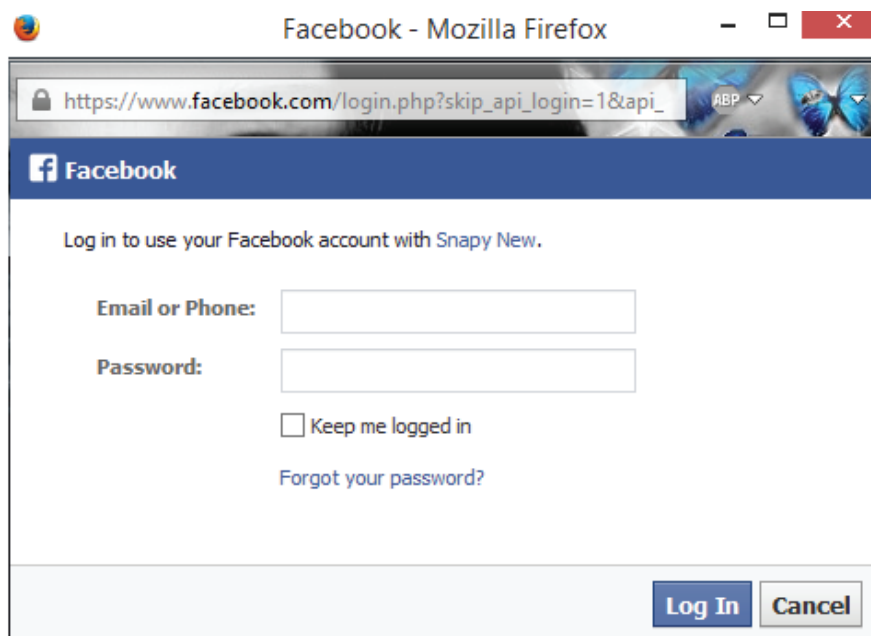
Facebook - Mozilla Firefox

https://www.facebook.com/login.php?skip_api_login=1&api_

ABP

Facebook

Log in to use your Facebook account with Snapy New.

Email or Phone:

Password:

Keep me logged in

Forgot your password?

Log In

Cancel